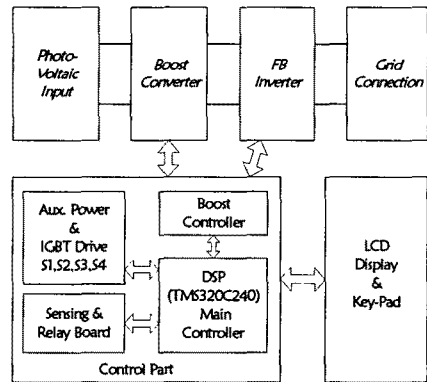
Photo-Voltaic Input

Boost Converter

FB Inverter

Grid Connection

Aux. Power & IGBT Drive S1,S2,S3,S4

Boost Controller

DSP (TMS320C240) Main Controller

Sensing & Relay Board

Control Part

LCD Display & Key-Pad